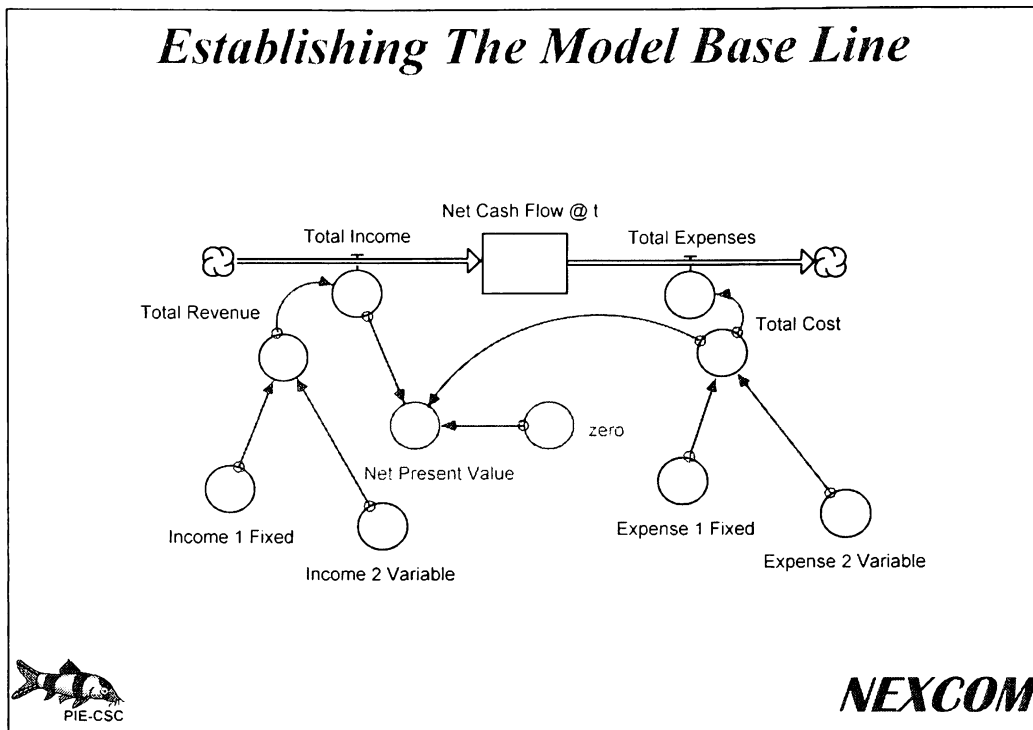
Establishing The Model Base Line

Net Cash Flow @ t

Total Income

Total Expenses

Total Revenue

Total Cost

zero

Net Present Value

Income 1 Fixed

Income 2 Variable

Expense 1 Fixed

Expense 2 Variable

PIE-CSC

NEXCOM